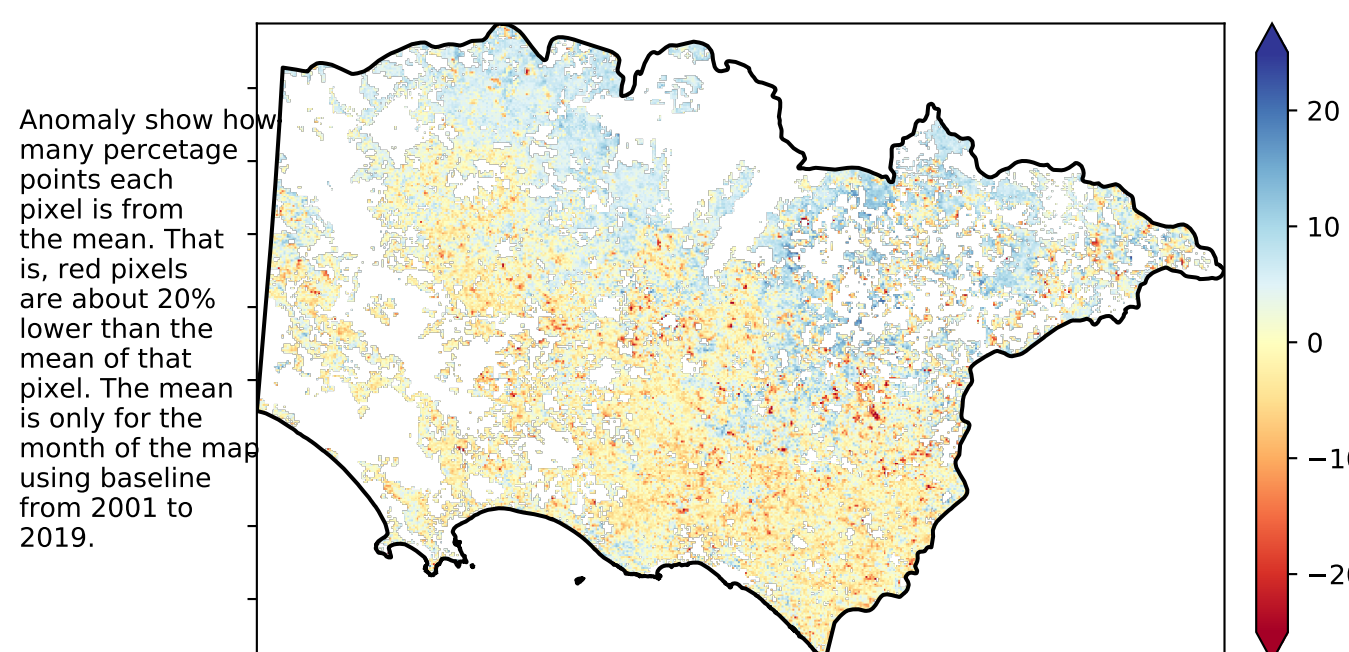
Anomaly show how many percetage points each pixel is from the mean. That is, red pixels are about 20% lower than the mean of that pixel. The mean is only for the month of the map using baseline from 2001 to 2019.

20
10
0
−10
−20